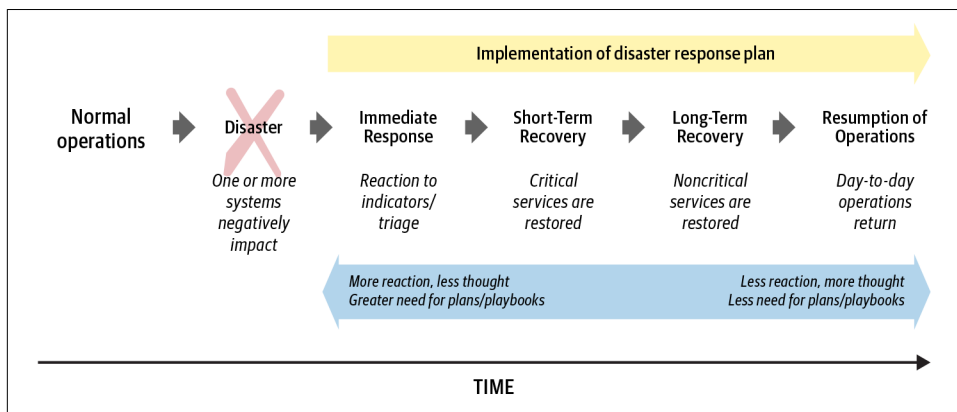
Implementation of disaster response plan

Normal operations

Disaster
One or more systems negatively impact

Immediate Response
Reaction to indicators/ triage

Short-Term Recovery
Critical services are restored

Long-Term Recovery
Noncritical services are restored

Resumption of Operations
Day-to-day operations return

More reaction, less thought
Greater need for plans/playbooks

Less reaction, more thought
Less need for plans/playbooks

TIME